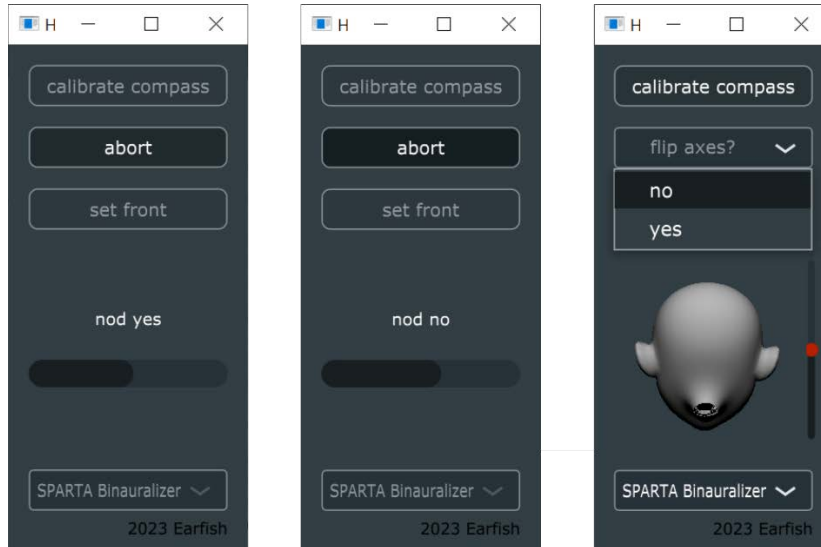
H

calibrate compass

abort

set front

nod yes

SPARTA Binauralizer

2023 Earfish

H

calibrate compass

abort

set front

nod no

SPARTA Binauralizer

2023 Earfish

H

calibrate compass

flip axes?

no

yes

SPARTA Binauralizer

2023 Earfish